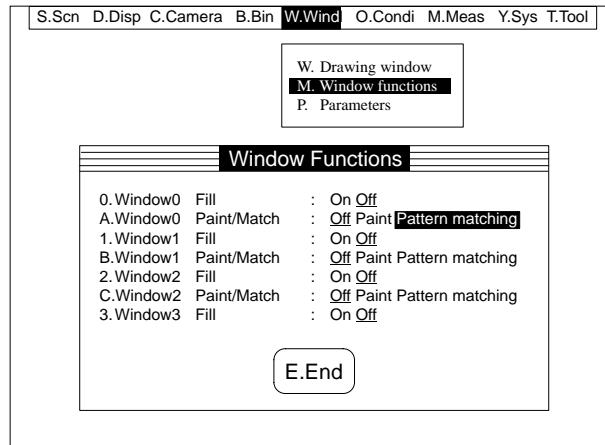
S.Scn D.Disp C.Camera B.Bin W.Wind O.Condi M.Meas Y.Sys T.Tool

W. Drawing window
M. Window functions
P. Parameters

Window Functions

| | | | |
|---|---|---|---|
| 0. Window0 | Fill | : | On Off |
| A. Window0 | Paint/Match | : | Off Paint Pattern matching |
| 1. Window1 | Fill | : | On Off |
| B. Window1 | Paint/Match | : | Off Paint Pattern matching |
| 2. Window2 | Fill | : | On Off |
| C. Window2 | Paint/Match | : | Off Paint Pattern matching |
| 3. Window3 | Fill | : | On Off |

E.End